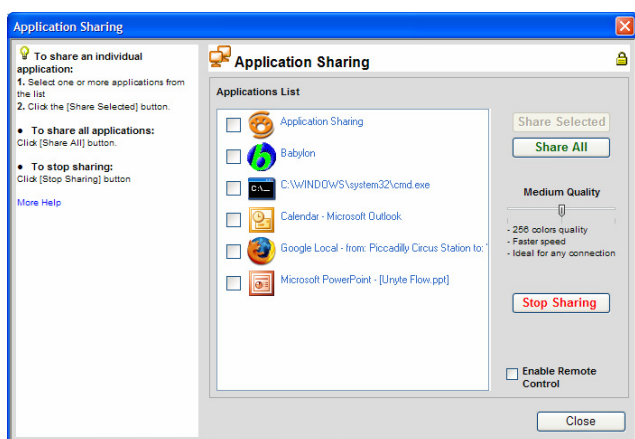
Application Sharing

To share an individual application:
1. Select one or more applications from the list
2. Click the [Share Selected] button.

• To share all applications:
Click [Share All] button.

• To stop sharing:
Click [Stop Sharing] button

More Help

Application Sharing

Applications List

Application Sharing
Babylon
C:\WINDOWS\system32\cmd.exe
Calendar - Microsoft Outlook
Google Local - from: Piccadilly Circus Station to: 
Microsoft PowerPoint - [Unyte Flow.ppt]

Share Selected
Share All

Medium Quality

- 256 colors quality
- Faster speed
- Ideal for any connection

Stop Sharing

Enable Remote Control

Close